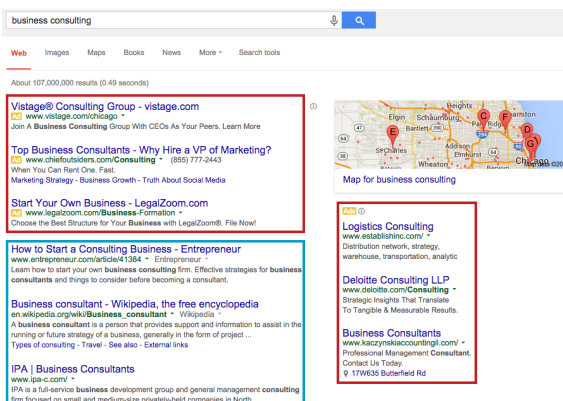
business consulting

Web Images Maps Books News More Search tools

About 107,000,000 results (0.49 seconds)

Vistage® Consulting Group - vistage.com
Ad www.vistage.com/chicago
Join A Business Consulting Group With CEOs As Your Peers. Learn More

Top Business Consultants - Why Hire a VP of Marketing?
Ad www.chiefoutsiders.com/Consulting (855) 777-2443
When You Can Rent One. Fast.
Marketing Strategy - Business Growth - Truth About Social Media

Start Your Own Business - LegalZoom.com
Ad www.legalzoom.com/Business-Formation
Choose the Best Structure for Your Business with LegalZoom®. File Now!

How to Start a Consulting Business - Entrepreneur
www.entrepreneur.com/article/41384
Learn how to start your own business consulting firm. Effective strategies for business consultants and things to consider before becoming a consultant.

Business consultant - Wikipedia, the free encyclopedia
en.wikipedia.org/wiki/Business_consultant Wikipedia
A business consultant is a person that provides support and information to assist in the running or future strategy of a business, generally in the form of project ...
Types of consulting - Travel - See also - External links

IPA | Business Consultants
www.ipa-c.com/
IPA is a full-service business development group and general management consulting firm focused on small and medium-size privately-held companies in North

Elgin Bartlett St. Charles Elmhurst Chicago

Map for business consulting

Ads

Logistics Consulting
www.establishinc.com/
Distribution network, strategy, warehouse, transportation, analytic

Deloitte Consulting LLP
www.deloitte.com/Consulting
Strategic Insights That Translate
To Tangible & Measurable Results.

Business Consultants
www.kaczynskiaccountingil.com/
Professional Management Consultant.
Contact Us Today.
17W635 Butterfield Rd